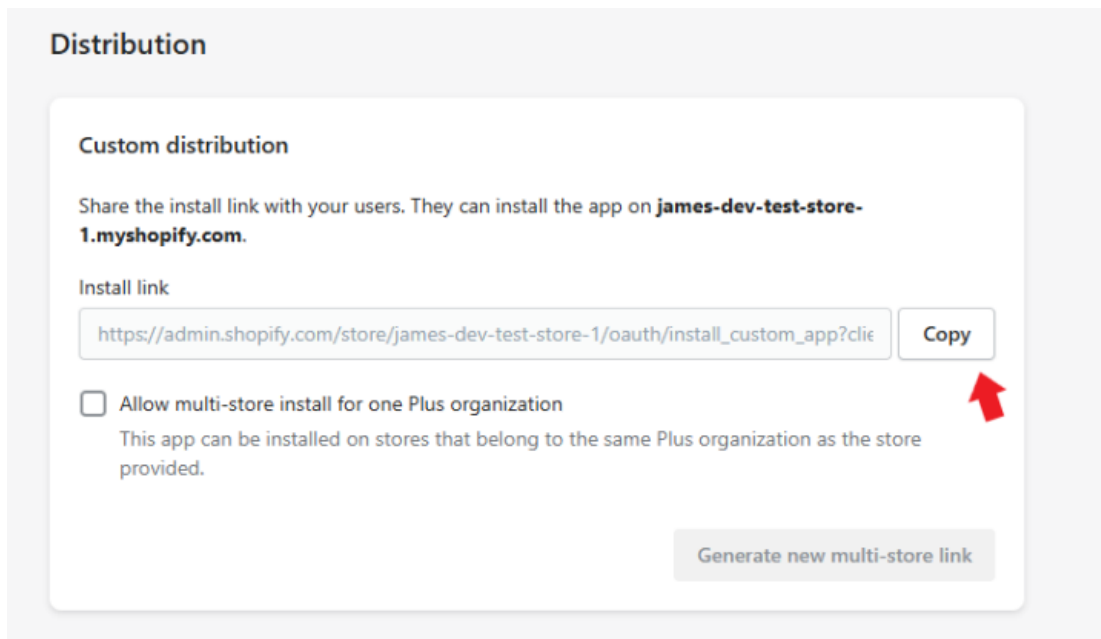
Distribution

Custom distribution

Share the install link with your users. They can install the app on **james-dev-test-store-1.myshopify.com**.

Install link

https://admin.shopify.com/store/james-dev-test-store-1/oauth/install_custom_app?clie

Copy

Allow multi-store install for one Plus organization

This app can be installed on stores that belong to the same Plus organization as the store provided.

Generate new multi-store link